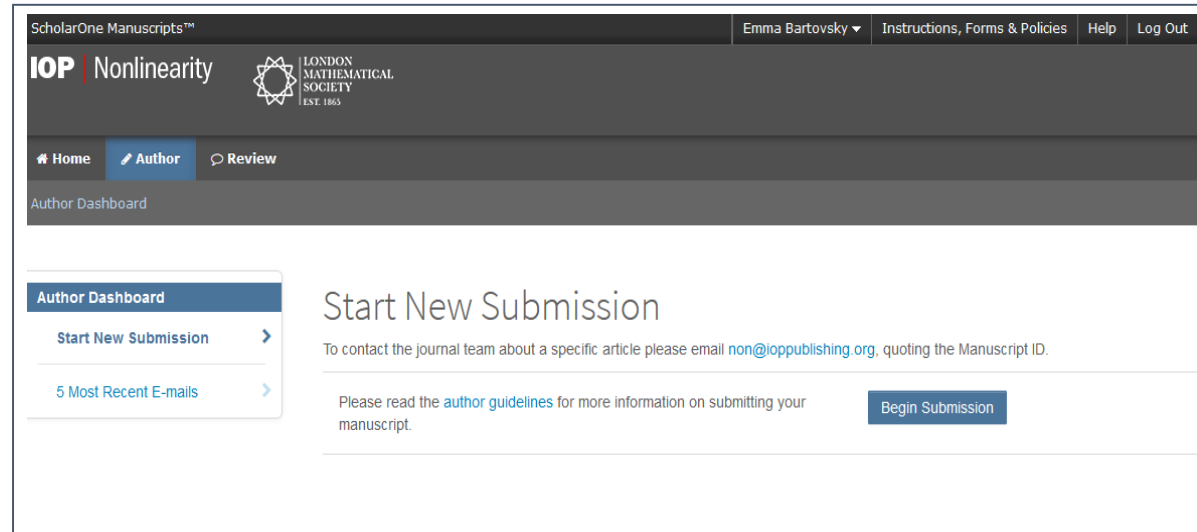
ScholarOne Manuscripts™

Emma Bartovsky ▾ | Instructions, Forms & Policies | Help | Log Out

IOP | Nonlinearity

LONDON MATHEMATICAL SOCIETY EST. 1865

Home | Author | Review

Author Dashboard

Author Dashboard

Start New Submission

5 Most Recent E-mails

Start New Submission

To contact the journal team about a specific article please email non@ioppublishing.org, quoting the Manuscript ID.

Please read the author guidelines for more information on submitting your manuscript.

Begin Submission